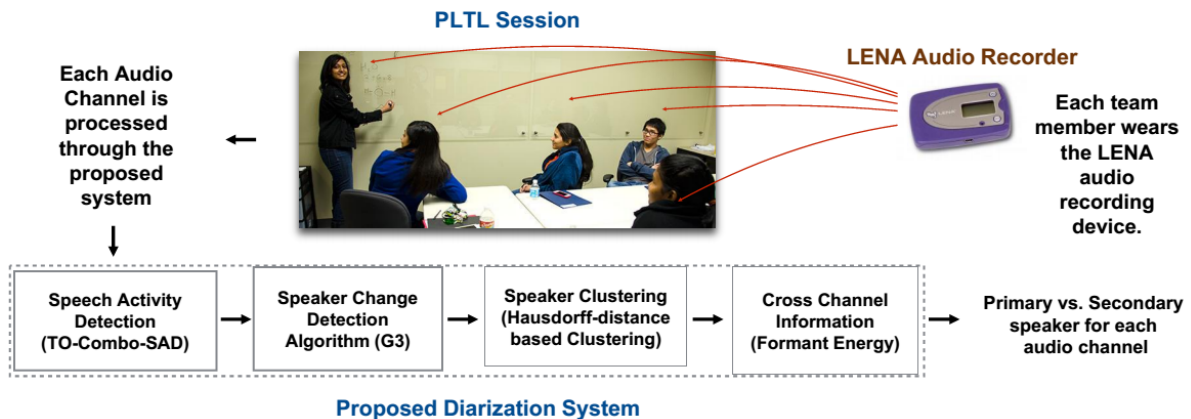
PLTL Session

LENA Audio Recorder

Each Audio Channel is processed through the proposed system

Each team member wears the LENA audio recording device.

Speech Activity Detection (TO-Combo-SAD)

Speaker Change Detection Algorithm (G3)

Speaker Clustering (Hausdorff-distance based Clustering)

Cross Channel Information (Formant Energy)

Primary vs. Secondary speaker for each audio channel

Proposed Diarization System